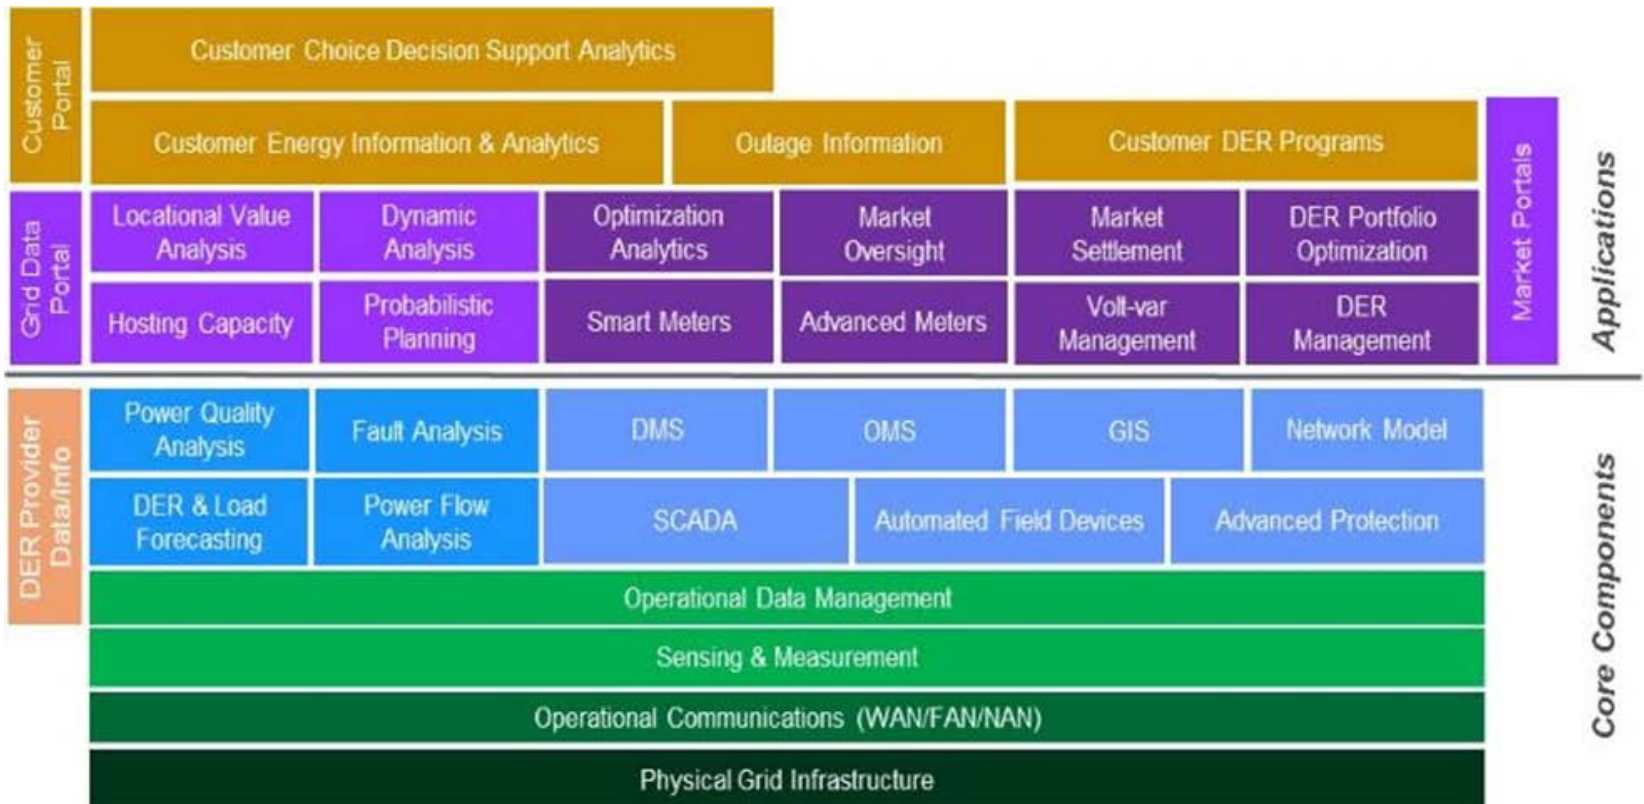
Customer Portal

Customer Choice Decision Support Analytics

Customer Energy Information & Analytics

Outage Information

Customer DER Programs

Market Portals

Applications

Grid Data Portal

Locational Value Analysis

Dynamic Analysis

Optimization Analytics

Market Oversight

Market Settlement

DER Portfolio Optimization

Hosting Capacity

Probabilistic Planning

Smart Meters

Advanced Meters

Volt-var Management

DER Management

DER Provider Data/Info

Power Quality Analysis

Fault Analysis

DMS

OMS

GIS

Network Model

DER & Load Forecasting

Power Flow Analysis

SCADA

Automated Field Devices

Advanced Protection

Operational Data Management

Sensing & Measurement

Operational Communications (WAN/FAN/NAN)

Physical Grid Infrastructure

Core Components